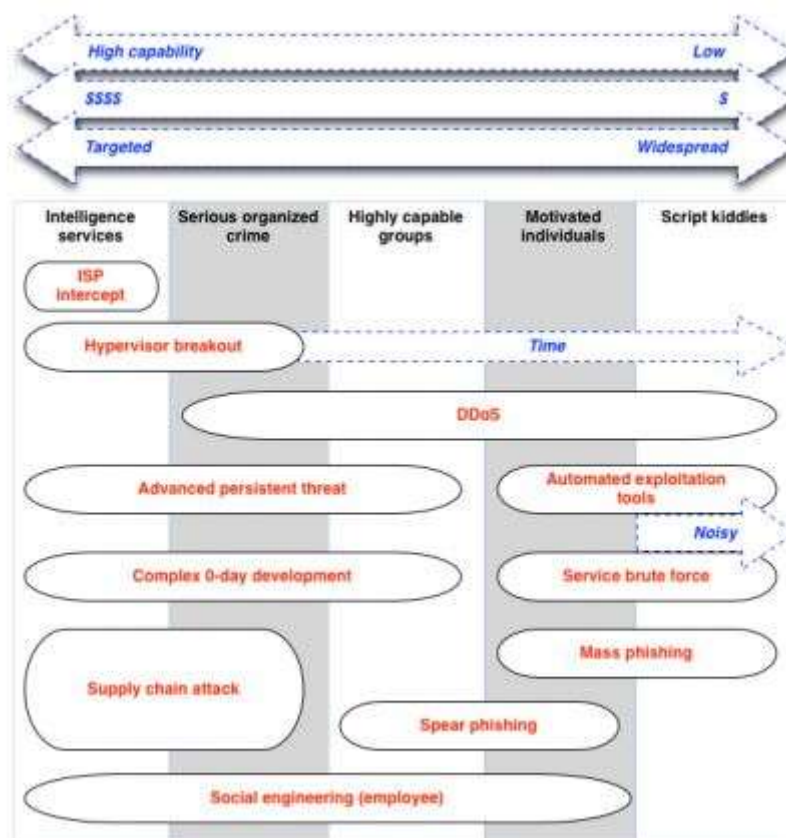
High capability
Low

$$$$
$

Targeted
Widespread

| Intelligence services | Serious organized crime | Highly capable groups | Motivated individuals | Script kiddies |
|---|---|---|---|---|

ISP intercept

Hypervisor breakout

Time

DDoS

Advanced persistent threat

Automated exploitation tools

Noisy

Complex 0-day development

Service brute force

Mass phishing

Supply chain attack

Spear phishing

Social engineering (employee)